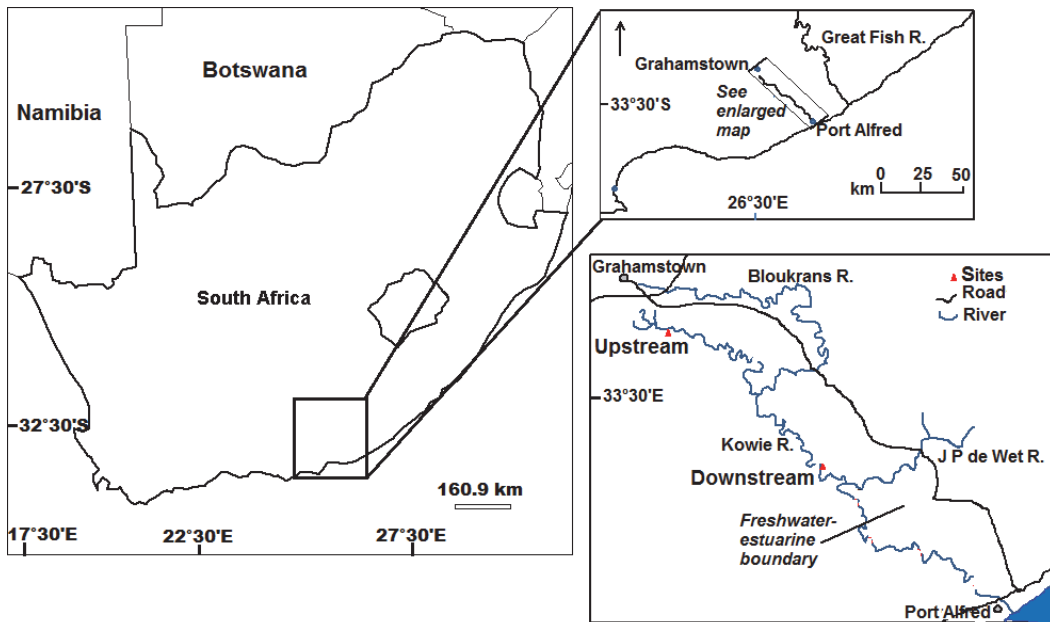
Botswana

Namibia

27°30'S

South Africa

32°30'S

160.9 km

17°30'E

22°30'E

27°30'E

Grahamstown

Great Fish R.

33°30'S

See enlarged map

Port Alfred

km 0 25 50

26°30'E

Grahamstown

Bloukrans R.

Sites

Road

River

Upstream

33°30'E

Kowie R.

J P de Wet R.

Downstream

Freshwater-estuarine boundary

Port Alfred